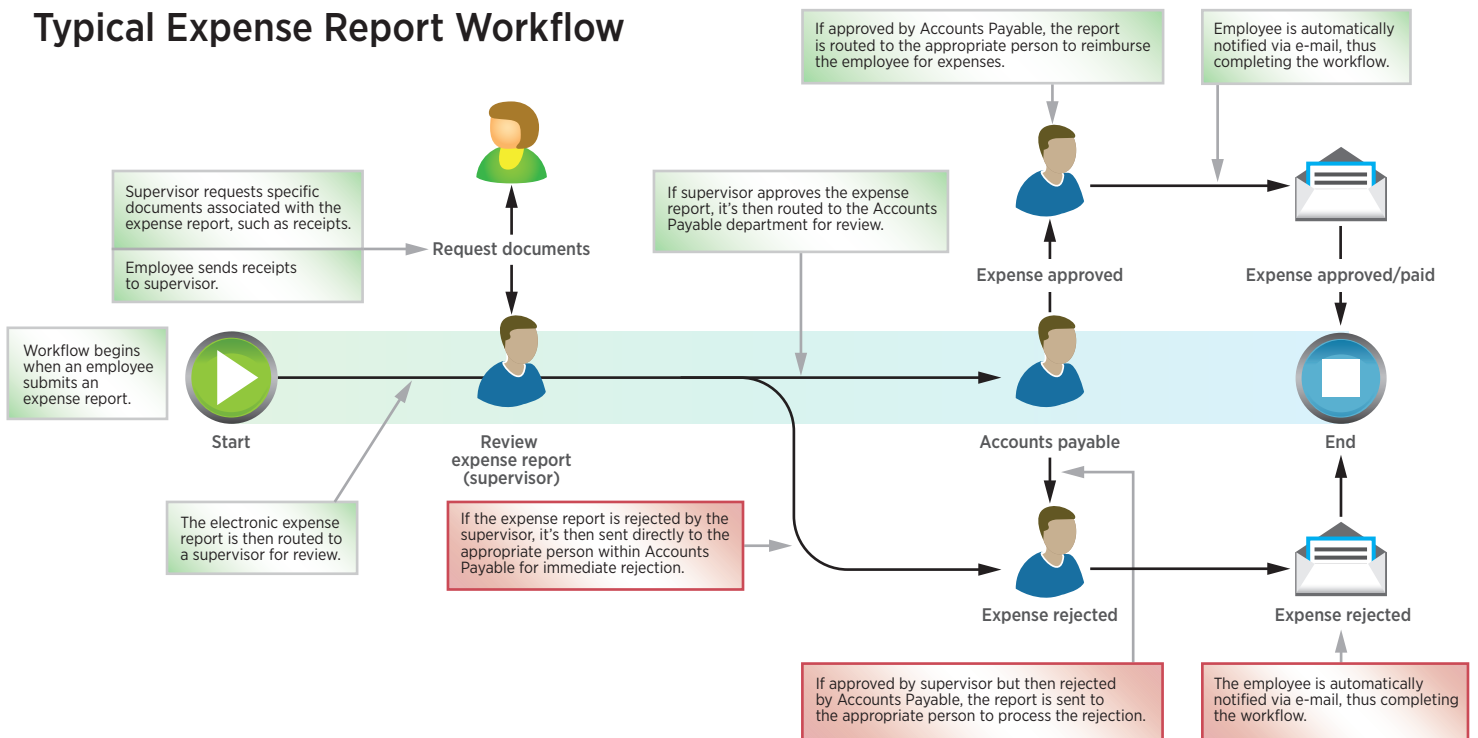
Typical Expense Report Workflow

If approved by Accounts Payable, the report is routed to the appropriate person to reimburse the employee for expenses.

Employee is automatically notified via e-mail, thus completing the workflow.

Supervisor requests specific documents associated with the expense report, such as receipts.

Employee sends receipts to supervisor.

Request documents

If supervisor approves the expense report, it's then routed to the Accounts Payable department for review.

Expense approved

Expense approved/paid

Workflow begins when an employee submits an expense report.

Start

Review expense report (supervisor)

Accounts payable

End

The electronic expense report is then routed to a supervisor for review.

If the expense report is rejected by the supervisor, it's then sent directly to the appropriate person within Accounts Payable for immediate rejection.

Expense rejected

Expense rejected

If approved by supervisor but then rejected by Accounts Payable, the report is sent to the appropriate person to process the rejection.

The employee is automatically notified via e-mail, thus completing the workflow.